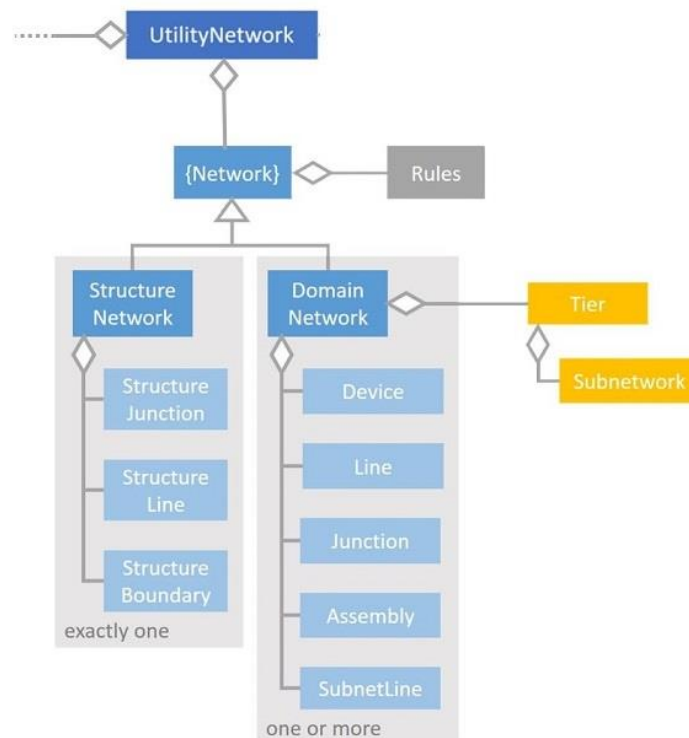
UtilityNetwork

{Network}

Rules

Structure Network

Structure Junction

Structure Line

Structure Boundary

exactly one

Domain Network

Device

Line

Junction

Assembly

SubnetLine

one or more

Tier

Subnetwork